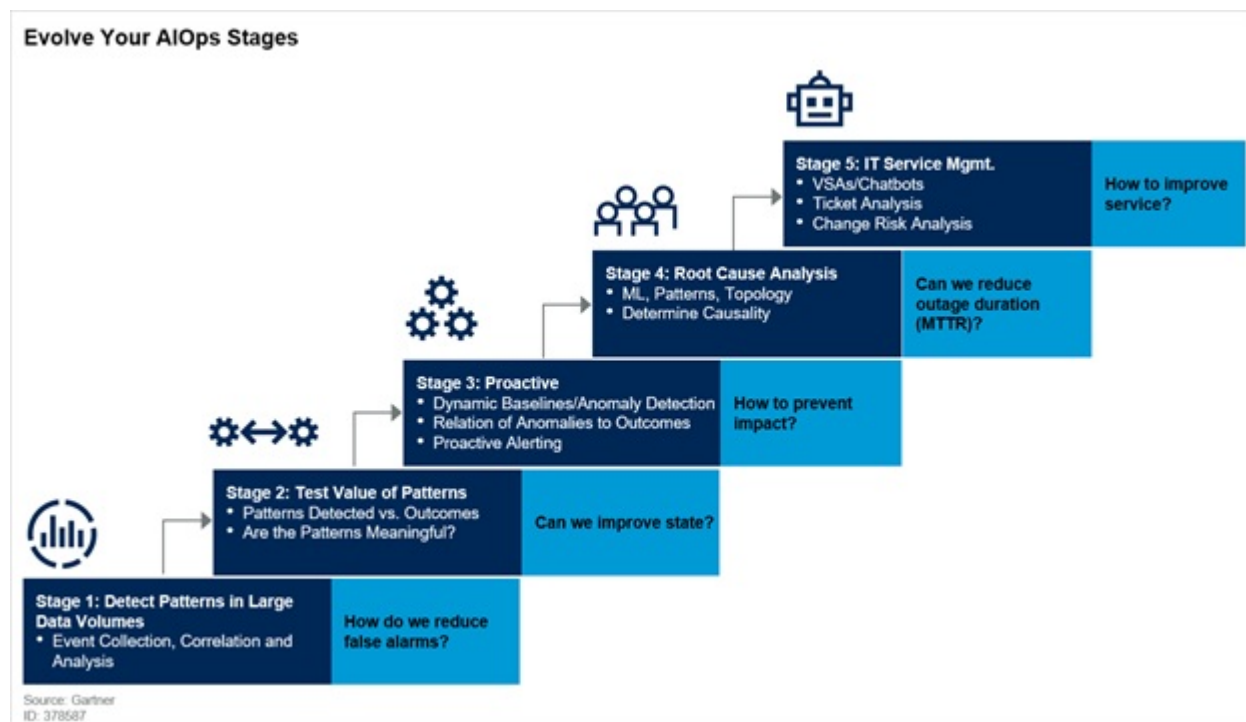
Evolve Your AIOps Stages

Stage 5: IT Service Mgmt.
• VSAs/Chatbots
• Ticket Analysis
• Change Risk Analysis

How to improve service?

Stage 4: Root Cause Analysis
• ML, Patterns, Topology
• Determine Causality

Can we reduce outage duration (MTTR)?

Stage 3: Proactive
• Dynamic Baselines/Anomaly Detection
• Relation of Anomalies to Outcomes
• Proactive Alerting

How to prevent impact?

Stage 2: Test Value of Patterns
• Patterns Detected vs. Outcomes
• Are the Patterns Meaningful?

Can we improve state?

Stage 1: Detect Patterns in Large Data Volumes
• Event Collection, Correlation and Analysis

How do we reduce false alarms?

Source: Gartner
ID: 378587